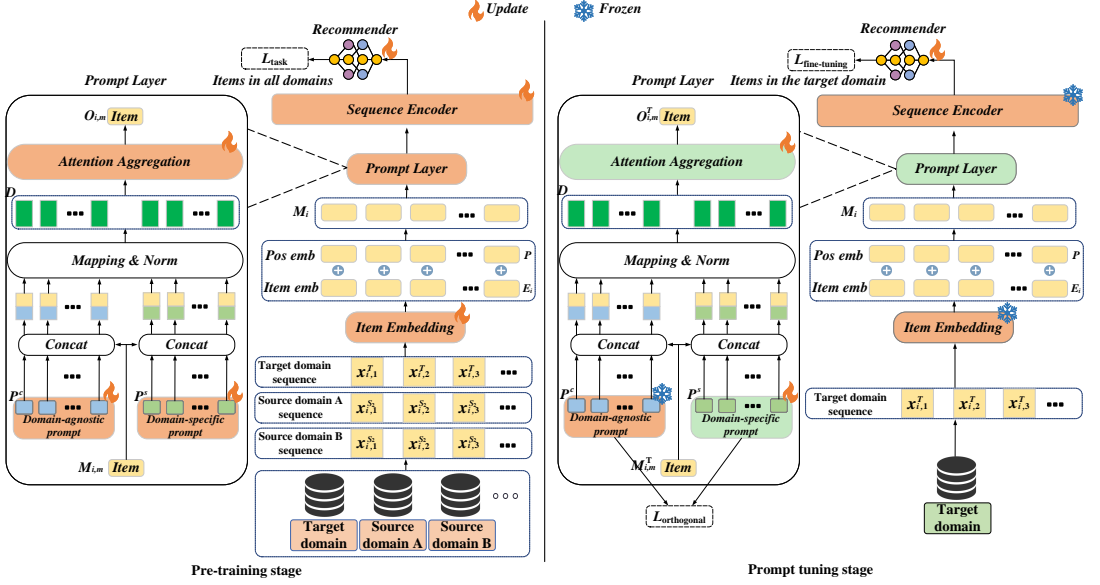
Update Frozen

Recommender

$L_{task}$

Items in all domains

Prompt Layer

$O_{i,m}$ Item

Attention Aggregation

D

Mapping & Norm

Concat

Concat

$P^c$

Domain-agnostic prompt

$P^s$

Domain-specific prompt

$M_{i,m}$ Item

Sequence Encoder

Prompt Layer

$M_i$

Pos emb

P

Item emb

$E_i$

Item Embedding

Target domain sequence $x^T_{i,1}$ $x^T_{i,2}$ $x^T_{i,3}$

Source domain A sequence $x^{S_1}_{i,1}$ $x^{S_1}_{i,2}$ $x^{S_1}_{i,3}$

Source domain B sequence $x^{S_2}_{i,1}$ $x^{S_2}_{i,2}$ $x^{S_2}_{i,3}$

Target domain

Source domain A

Source domain B

Pre-training stage

Recommender

$L_{fine-tuning}$

Items in the target domain

Prompt Layer

$O^T_{i,m}$ Item

Attention Aggregation

D

Mapping & Norm

Concat

Concat

$P^c$

Domain-agnostic prompt

$P^s$

Domain-specific prompt

$M^T_{i,m}$ Item

$L_{orthogonal}$

Sequence Encoder

Prompt Layer

$M_i$

Pos emb

P

Item emb

$E_i$

Item Embedding

Target domain sequence $x^T_{i,1}$ $x^T_{i,2}$ $x^T_{i,3}$

Target domain

Prompt tuning stage